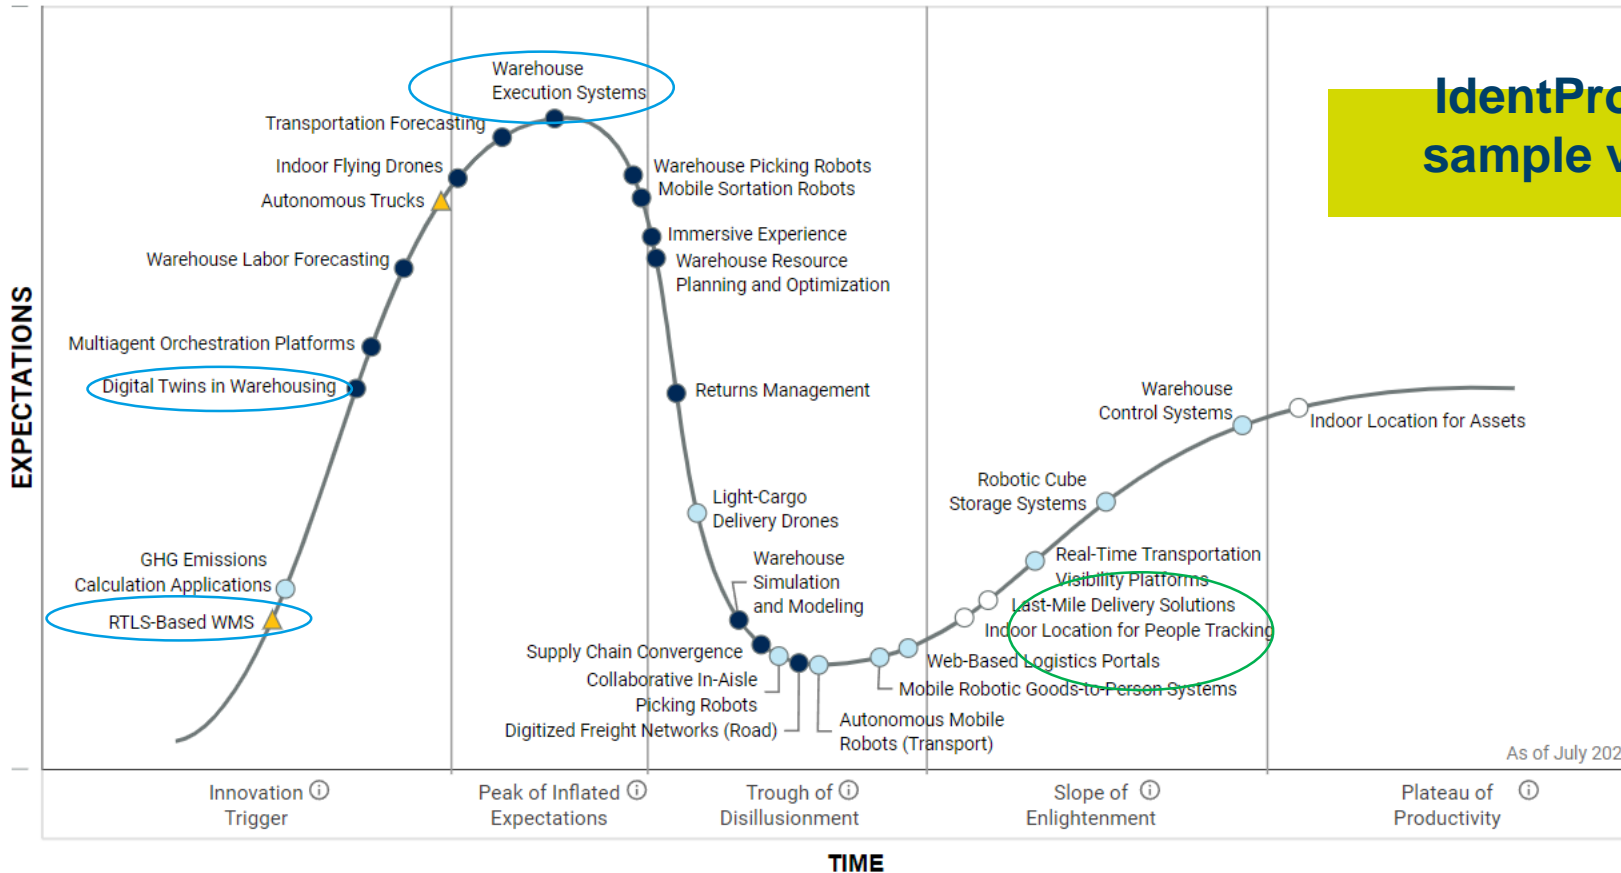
IdentPro
sample

EXPECTATIONS

Warehouse Execution Systems
Transportation Forecasting
Indoor Flying Drones
Autonomous Trucks
Warehouse Labor Forecasting
Multiagent Orchestration Platforms
Digital Twins in Warehousing
GHG Emissions Calculation Applications
RTLS-Based WMS
Warehouse Picking Robots
Mobile Sortation Robots
Immersive Experience
Warehouse Resource Planning and Optimization
Returns Management
Light-Cargo Delivery Drones
Warehouse Simulation and Modeling
Supply Chain Convergence
Collaborative In-Aisle Picking Robots
Digitized Freight Networks (Road)
Autonomous Mobile Robots (Transport)
Web-Based Logistics Portals
Mobile Robotic Goods-to-Person Systems
Indoor Location for People Tracking
Last-Mile Delivery Solutions
Real-Time Transportation Visibility Platforms
Robotic Cube Storage Systems
Warehouse Control Systems
Indoor Location for Assets

As of July 202

Innovation Trigger
Peak of Inflated Expectations
Trough of Disillusionment
Slope of Enlightenment
Plateau of Productivity

TIME